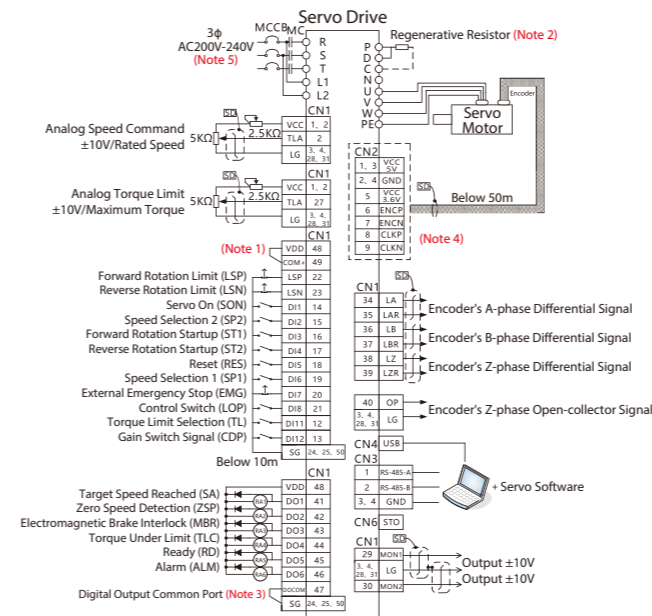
Servo Drive

3ϕ AC200V-240V (Note 5)

MCCB MC

R S T L1 L2

Regenerative Resistor (Note 2)

P D C N U V W PE

Encoder

Servo Motor

CN1

Analog Speed Command ±10V/Rated Speed

SD

5KΩ 2.5KΩ

VCC 1、2
TLA 2
LG 3、4、28、31

CN1

Analog Torque Limit ±10V/Maximum Torque

SD

5KΩ 2.5KΩ

VCC 1、2
TLA 27
LG 3、4、28、31

CN2

| 1、3 | VCC 5V |
|---|---|
| 2、4 | GND |
| 5 | VCC 3.6V |
| 6 | ENCP |
| 7 | ENCN |
| 8 | CLKP |
| 9 | CLKN |

SD

Below 50m

(Note 4)

CN1

(Note 1) VDD 48
COM+ 49

Forward Rotation Limit (LSP) LSP 22
Reverse Rotation Limit (LSN) LSN 23
Servo On (SON) DI1 14
Speed Selection 2 (SP2) DI2 15
Forward Rotation Startup (ST1) DI3 16
Reverse Rotation Startup (ST2) DI4 17
Reset (RES) DI5 18
Speed Selection 1 (SP1) DI6 19
External Emergency Stop (EMG) DI7 20
Control Switch (LOP) DI8 21
Torque Limit Selection (TL) DI11 12
Gain Switch Signal (CDP) DI12 13
SG 24、25、50

Below 10m

CN1

SD

34 LA
35 LAR
36 LB
37 LBR
38 LZ
39 LZR

Encoder's A-phase Differential Signal
Encoder's B-phase Differential Signal
Encoder's Z-phase Differential Signal

40 OP
3、4、28、31 LG

Encoder's Z-phase Open-collector Signal

CN4 USB

CN3

1 RS-485-A
2 RS-485-B
3、4 GND

+ Servo Software

CN6 STO

CN1

VDD 48
Target Speed Reached (SA) RA1 DO1 41
Zero Speed Detection (ZSP) RA2 DO2 42
Electromagnetic Brake Interlock (MBR) RA3 DO3 43
Torque Under Limit (TLC) RA4 DO4 44
Ready (RD) RA5 DO5 45
Alarm (ALM) RA6 DO6 46
Digital Output Common Port (Note 3) DOCOM 47
SG 24、25、50

CN1

29 MON1
3、4、28、31 LG
30 MON2

Output ±10V
Output ±10V